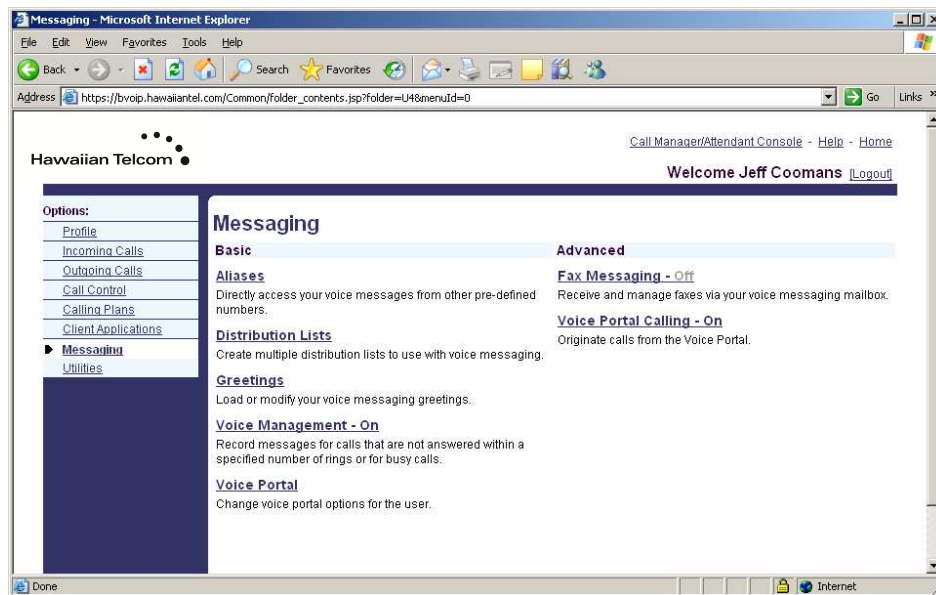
Messaging - Microsoft Internet Explorer

File Edit View Favorites Tools Help

Back Search Favorites

Address https://bvoip.hawaiiantel.com/Common/folder_contents.jsp?folder=U4&menuId=0 Go Links

Hawaiian Telcom

Call Manager/Attendant Console - Help - Home

Welcome Jeff Coomans [Logout]

Options:
Profile
Incoming Calls
Outgoing Calls
Call Control
Calling Plans
Client Applications
Messaging
Utilities

Messaging

Basic

Aliases
Directly access your voice messages from other pre-defined numbers.

Distribution Lists
Create multiple distribution lists to use with voice messaging.

Greetings
Load or modify your voice messaging greetings.

Voice Management - On
Record messages for calls that are not answered within a specified number of rings or for busy calls.

Voice Portal
Change voice portal options for the user.

Advanced

Fax Messaging - Off
Receive and manage faxes via your voice messaging mailbox.

Voice Portal Calling - On
Originate calls from the Voice Portal.

Done Internet